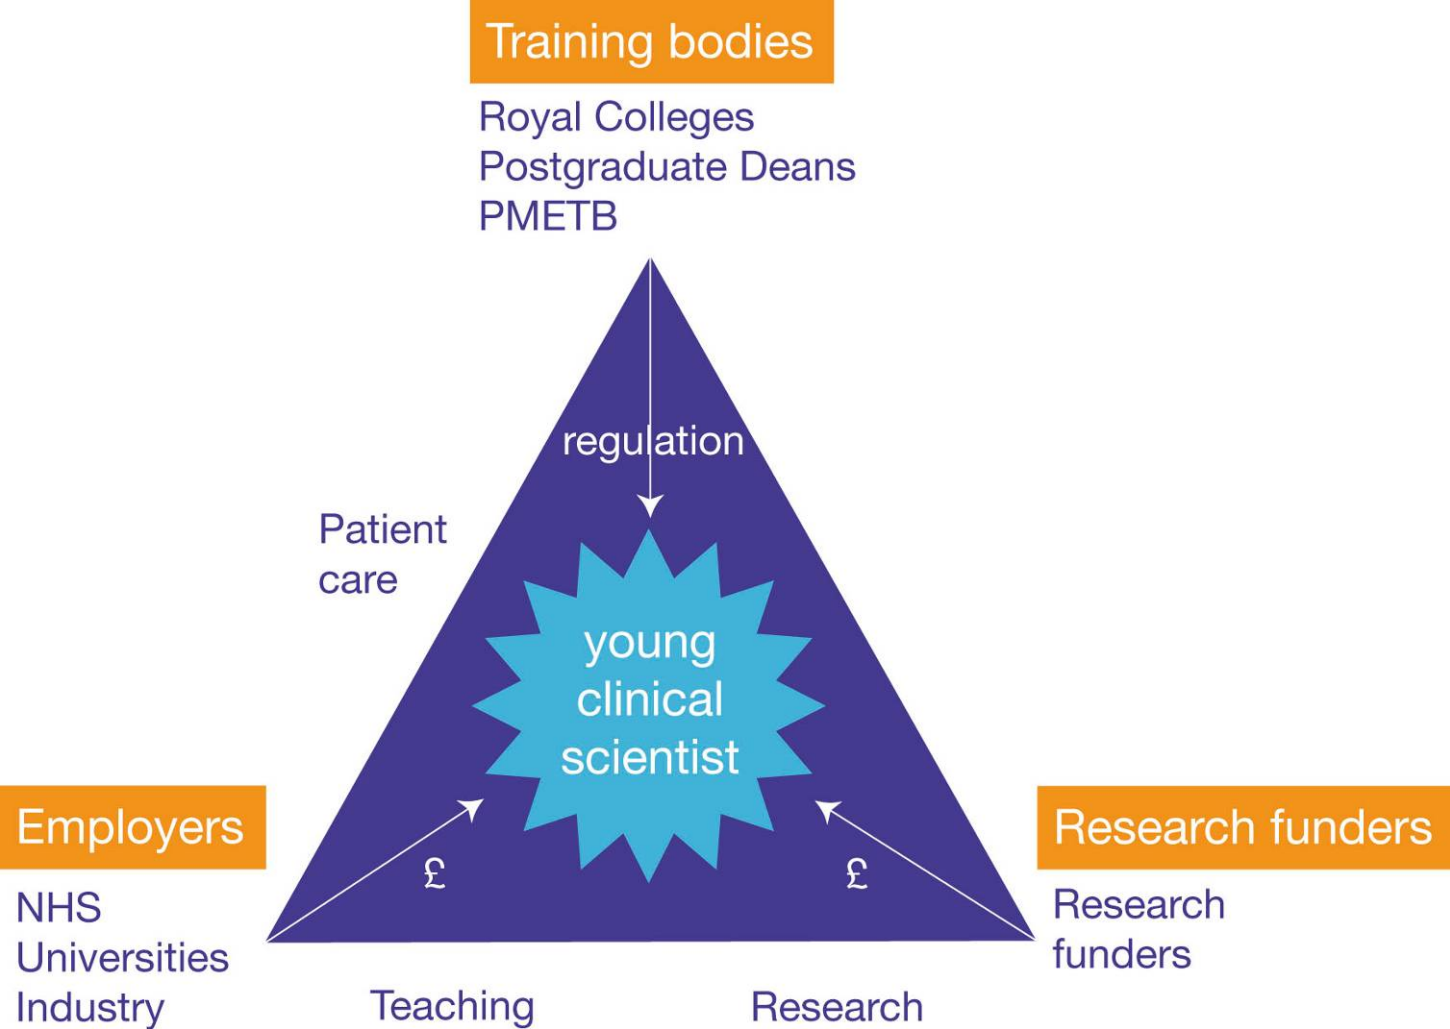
Training bodies

Royal Colleges
Postgraduate Deans
PMETB

regulation

Patient care

young clinical scientist

Employers

NHS
Universities
Industry

£

£

Research funders

Research funders

Teaching

Research